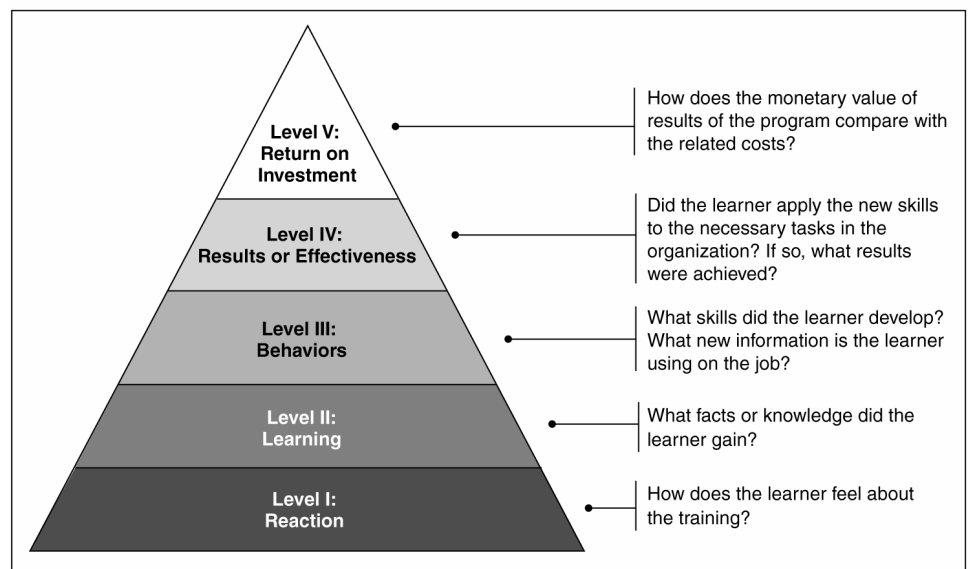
Level V: Return on Investment

How does the monetary value of results of the program compare with the related costs?

Level IV: Results or Effectiveness

Did the learner apply the new skills to the necessary tasks in the organization? If so, what results were achieved?

Level III: Behaviors

What skills did the learner develop? What new information is the learner using on the job?

Level II: Learning

What facts or knowledge did the learner gain?

Level I: Reaction

How does the learner feel about the training?